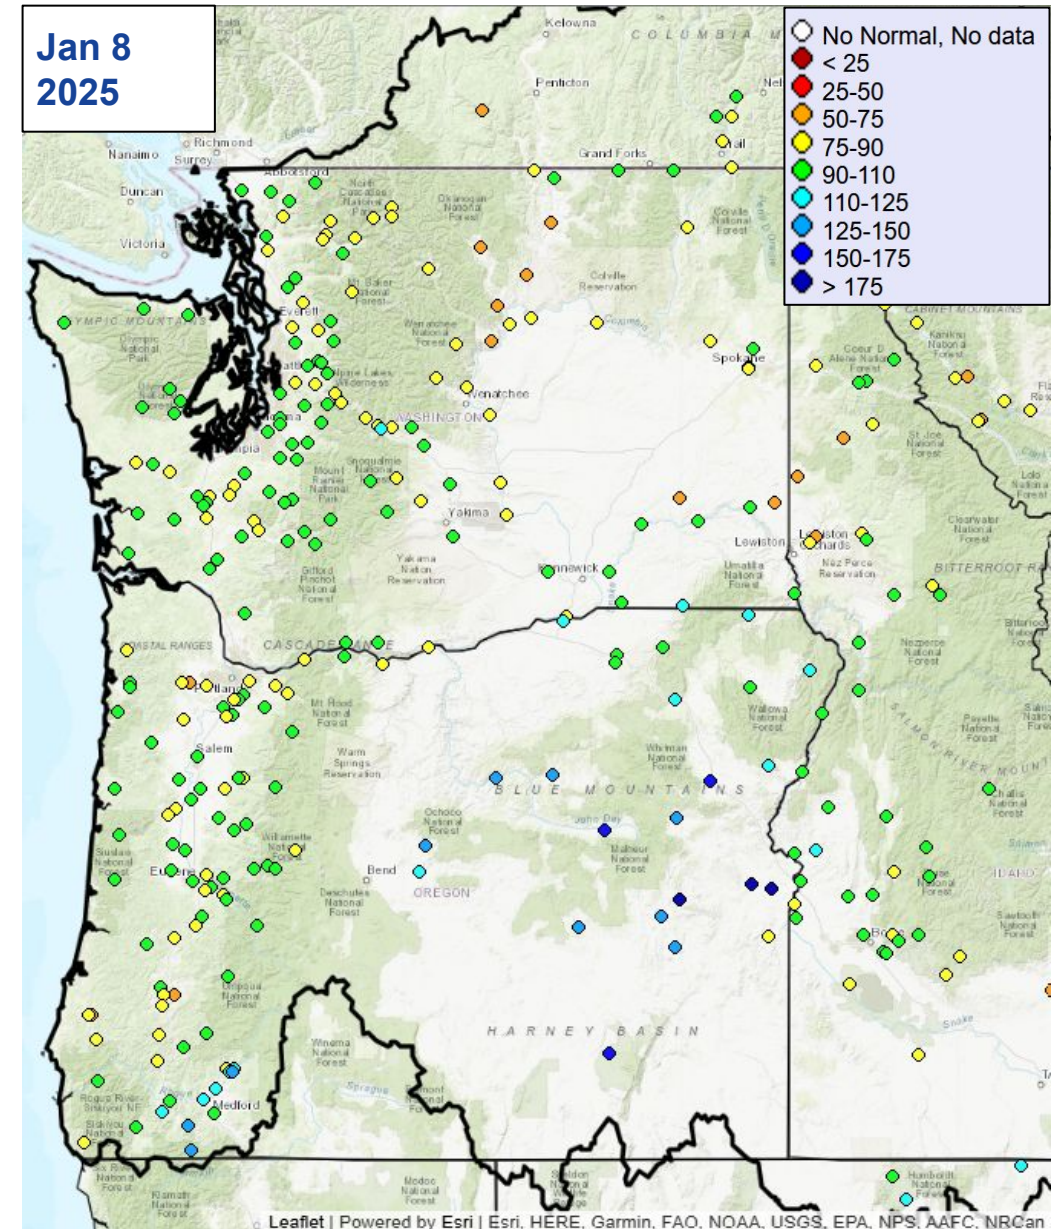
Jan 8
2025

No Normal, No data
< 25
25-50
50-75
75-90
90-110
110-125
125-150
150-175
> 175

Kelowna
COLUMBIA
Penticton
Nanaimo
Richmond
Surrey
Abbotsford
Duncan
Victoria
Grand Forks
Trail
OLYMPIC MOUNTAINS
Olympic National Park
Everett
Colville Reservation
Spokane
Wenatchee
WASHINGTON
Seattle
Tacoma
Olympia
Snoqualmie National Forest
Mount Rainier National Park
Yakima
Yakama Nation Reservation
Gifford Pinchot National Forest
Kennewick
Lewiston
Umatilla National Forest
Nez Perce Reservation
Coeur D Alene National Forest
St Joe National Forest
Clearwater National Forest
BITTERROOT RANGE
CABINET MOUNTAINS
Lolo National Forest
COASTAL RANGES
CASCADE RANGE
Portland
Mt Hood National Forest
Salem
Warm Springs Reservation
Wallowa National Forest
Whitman National Forest
Nezperce National Forest
Payette National Forest
SALMON RIVER MOUNTAINS
BLUE MOUNTAINS
Ochoco National Forest
Malheur National Forest
Challis National Forest
Siuslaw National Forest
Eugene
Willamette National Forest
Bend
OREGON
Deschutes National Forest
Boise National Forest
IDAHO
Sawtooth National Forest
Boise
Umpqua National Forest
Snake
HARNEY BASIN
Winema National Forest
Fremont National Forest
Rogue River Siskiyou NF
Medford
Siskiyou National Forest
Six Rivers National Forest
Klamath National Forest
Modoc National Forest
Sheldon National Wildlife Refuge
Humboldt National Forest
Leaflet | Powered by Esri | Esri, HERE, Garmin, FAO, NOAA, USGS, EPA, NPS, AAFC, NRCan